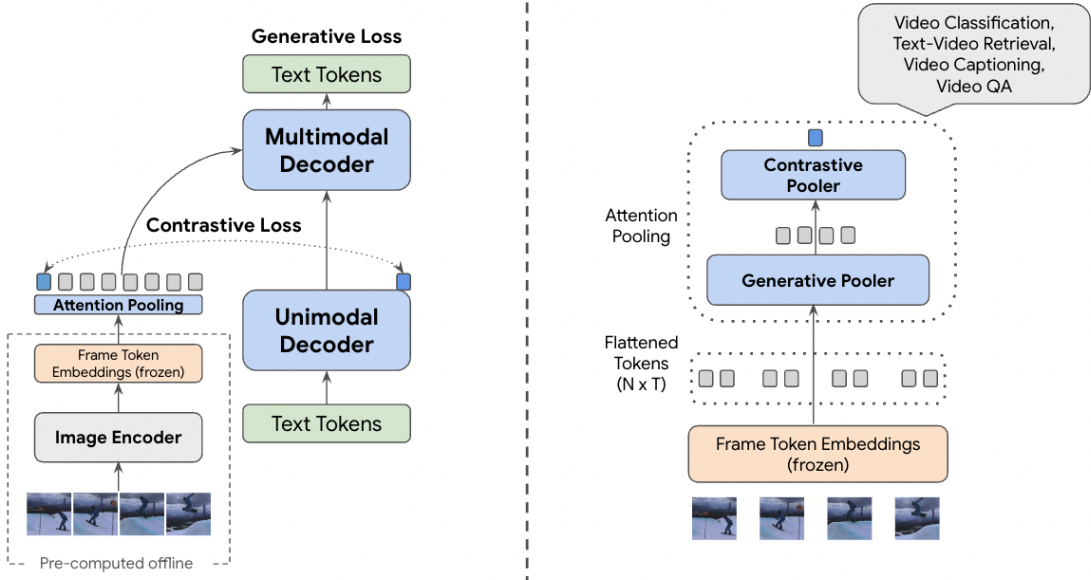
Generative Loss

Text Tokens

Multimodal Decoder

Contrastive Loss

Attention Pooling

Frame Token Embeddings (frozen)

Image Encoder

Pre-computed offline

Unimodal Decoder

Text Tokens

Video Classification, Text-Video Retrieval, Video Captioning, Video QA

Contrastive Pooler

Attention Pooling

Generative Pooler

Flattened Tokens (N x T)

Frame Token Embeddings (frozen)